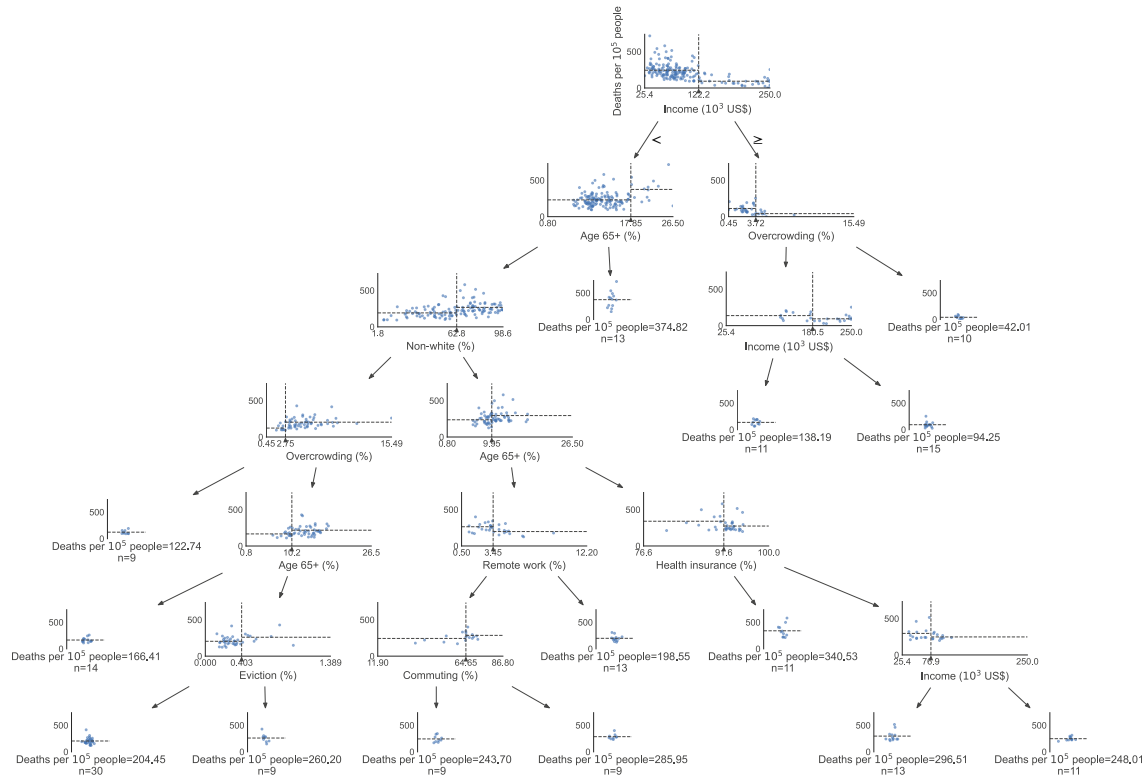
Deaths per $10^5$ people
500
0
25.4 122.2 250.0
Income ($10^3$ US\$)

<
≥

500
0
0.80 17.85 26.50
Age 65+ (%)

500
0
0.45 3.72 15.49
Overcrowding (%)

500
0
1.8 62.8 98.6
Non-white (%)

500
Deaths per $10^5$ people=374.82
n=13

500
0
25.4 180.5 250.0
Income ($10^3$ US\$)

500
0
Deaths per $10^5$ people=42.01
n=10

500
0
0.45 2.75 15.49
Overcrowding (%)

500
0
0.80 9.95 26.50
Age 65+ (%)

500
Deaths per $10^5$ people=138.19
n=11

500
Deaths per $10^5$ people=94.25
n=15

500
Deaths per $10^5$ people=122.74
n=9

500
0
0.8 10.2 26.5
Age 65+ (%)

500
0
0.50 3.45 12.20
Remote work (%)

500
0
76.6 97.6 100.0
Health insurance (%)

500
0
Deaths per $10^5$ people=166.41
n=14

500
0
0.000 0.403 1.389
Eviction (%)

500
0
11.90 64.65 86.80
Commuting (%)

500
0
Deaths per $10^5$ people=198.55
n=13

500
0
Deaths per $10^5$ people=340.53
n=11

500
0
25.4 70.9 250.0
Income ($10^3$ US\$)

500
0
Deaths per $10^5$ people=204.45
n=30

500
Deaths per $10^5$ people=260.20
n=9

500
0
Deaths per $10^5$ people=243.70
n=9

500
Deaths per $10^5$ people=285.95
n=9

500
Deaths per $10^5$ people=296.51
n=13

500
Deaths per $10^5$ people=248.01
n=11